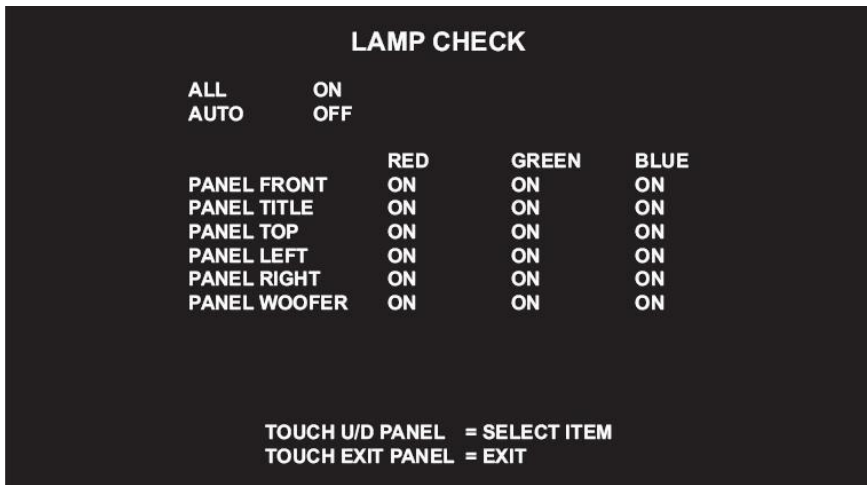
LAMP CHECK

ALL ON
AUTO OFF

| | RED | GREEN | BLUE |
|---|---|---|---|
| PANEL FRONT | ON | ON | ON |
| PANEL TITLE | ON | ON | ON |
| PANEL TOP | ON | ON | ON |
| PANEL LEFT | ON | ON | ON |
| PANEL RIGHT | ON | ON | ON |
| PANEL WOOFER | ON | ON | ON |

TOUCH U/D PANEL = SELECT ITEM
TOUCH EXIT PANEL = EXIT